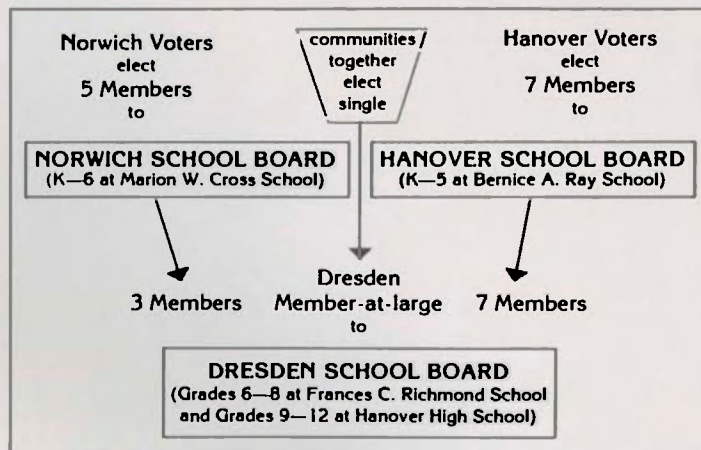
Norwich Voters elect 5 Members to

communities / together elect single

Hanover Voters elect 7 Members to

NORWICH SCHOOL BOARD
(K—6 at Marion W. Cross School)

HANOVER SCHOOL BOARD
(K—5 at Bernice A. Ray School)

3 Members

Dresden Member-at-large to

7 Members

DRESDEN SCHOOL BOARD
(Grades 6—8 at Frances C. Richmond School and Grades 9—12 at Hanover High School)